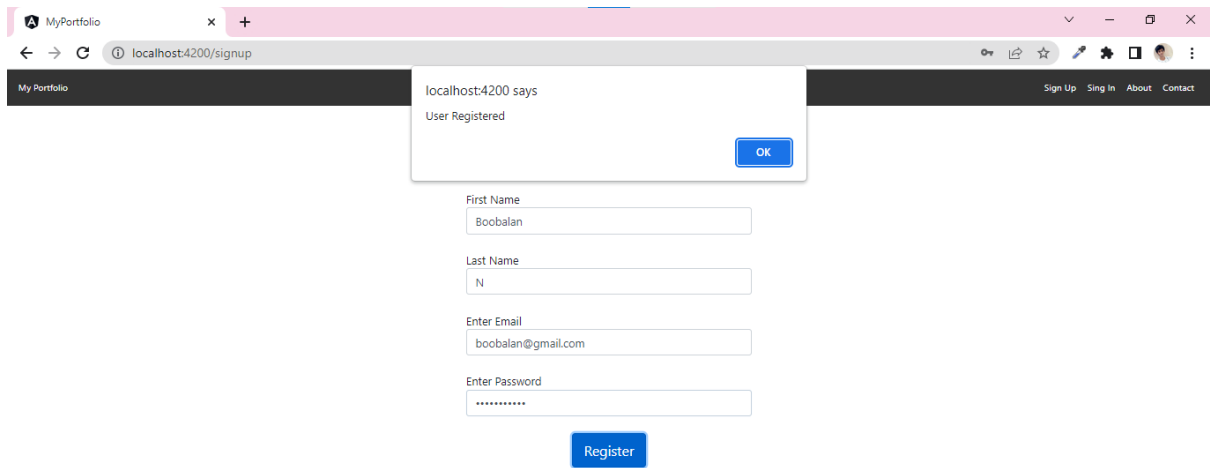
MyPortfolio

localhost:4200/signup

My Portfolio

Sign Up Sing In About Contact

localhost:4200 says

User Registered

OK

First Name
Boobalan

Last Name
N

Enter Email
boobalan@gmail.com

Enter Password
••••••••••••

Register